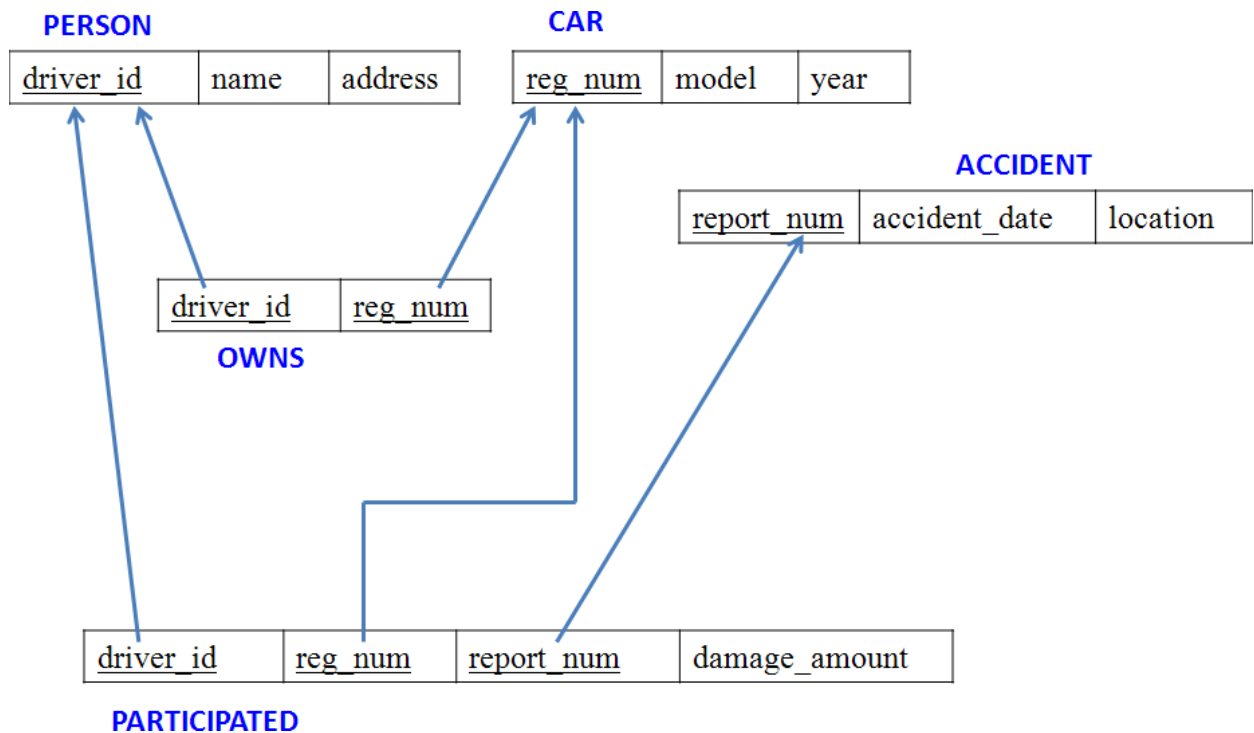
PERSON

| driver_id | name | address |
|---|---|---|

CAR

| reg_num | model | year |
|---|---|---|

ACCIDENT

| report_num | accident_date | location |
|---|---|---|

| driver_id | reg_num |
|---|---|

OWNS

| driver_id | reg_num | report_num | damage_amount |
|---|---|---|---|

PARTICIPATED